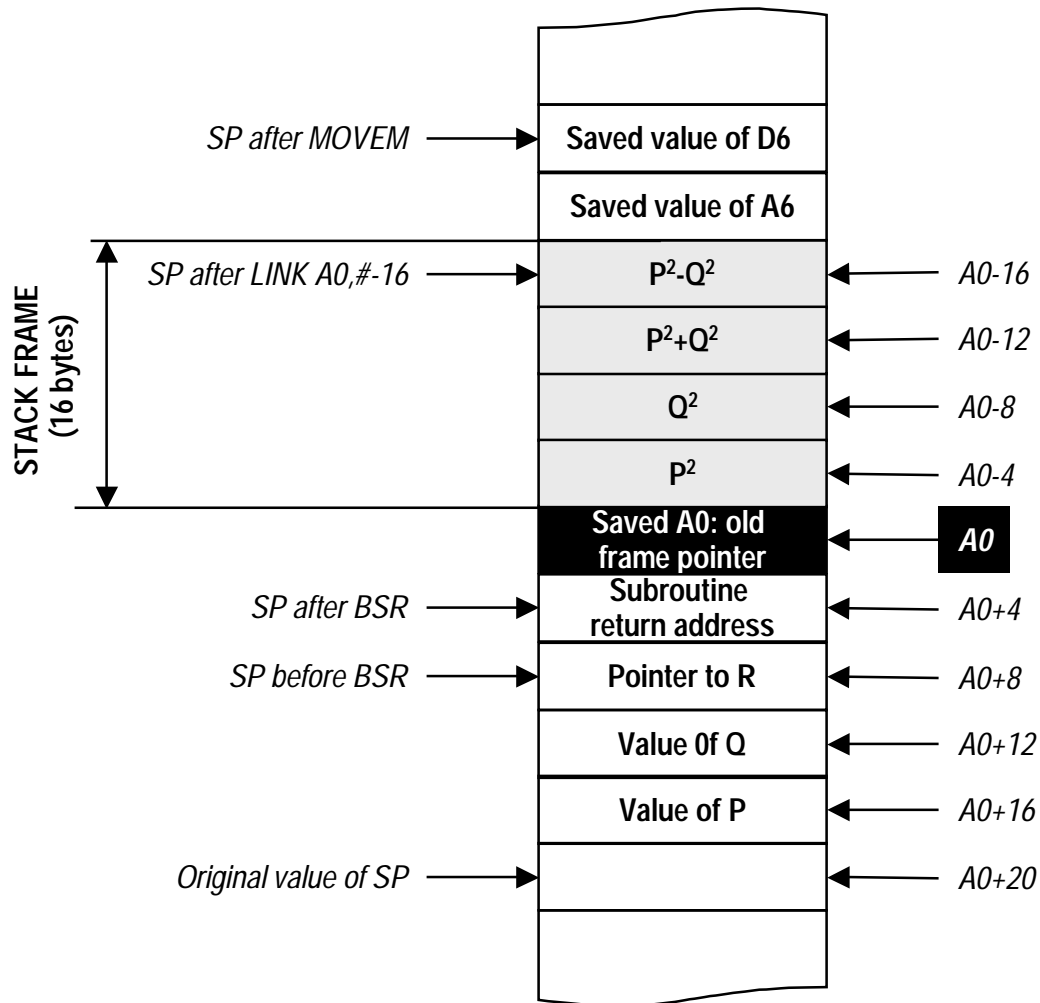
SP after MOVEM
Saved value of D6
Saved value of A6
STACK FRAME (16 bytes)
SP after LINK A0,#-16
$P^2$-$Q^2$
A0-16
$P^2$+$Q^2$
A0-12
$Q^2$
A0-8
$P^2$
A0-4
Saved A0: old frame pointer
A0
SP after BSR
Subroutine return address
A0+4
SP before BSR
Pointer to R
A0+8
Value 0f Q
A0+12
Value of P
A0+16
Original value of SP
A0+20